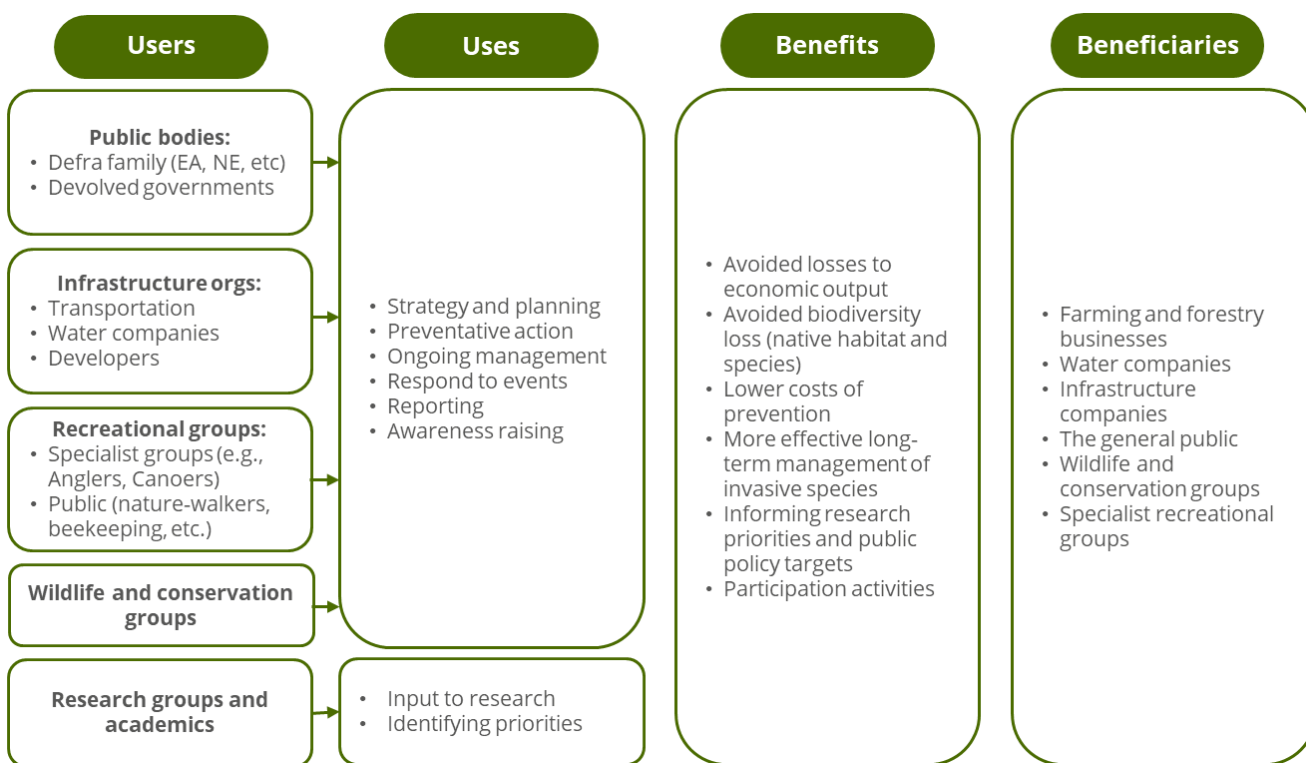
Users

Uses

Benefits

Beneficiaries

Public bodies:
• Defra family (EA, NE, etc)
• Devolved governments

Infrastructure orgs:
• Transportation
• Water companies
• Developers

Recreational groups:
• Specialist groups (e.g., Anglers, Canoers)
• Public (nature-walkers, beekeeping, etc.)

Wildlife and conservation groups

Research groups and academics

• Strategy and planning
• Preventative action
• Ongoing management
• Respond to events
• Reporting
• Awareness raising

• Input to research
• Identifying priorities

• Avoided losses to economic output
• Avoided biodiversity loss (native habitat and species)
• Lower costs of prevention
• More effective long-term management of invasive species
• Informing research priorities and public policy targets
• Participation activities

• Farming and forestry businesses
• Water companies
• Infrastructure companies
• The general public
• Wildlife and conservation groups
• Specialist recreational groups